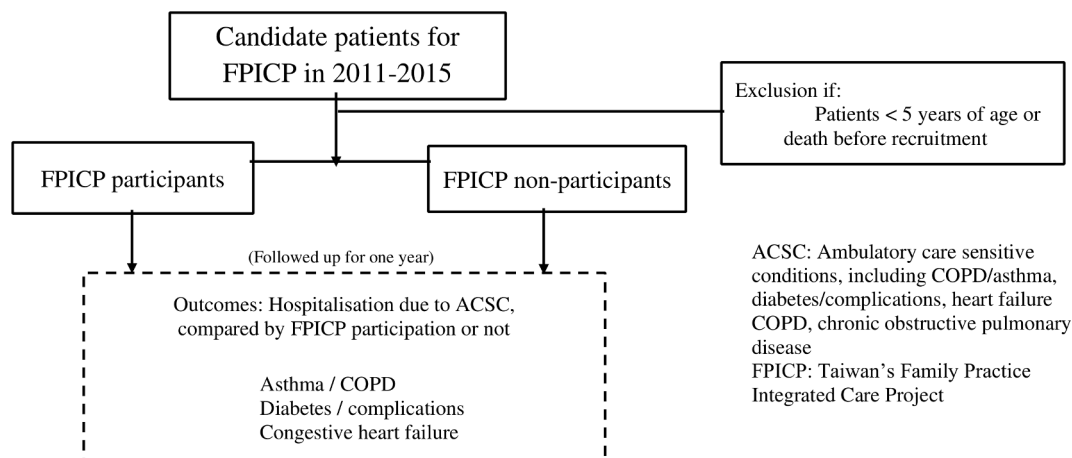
Candidate patients for FPICP in 2011-2015

Exclusion if:
Patients < 5 years of age or death before recruitment

FPICP participants

FPICP non-participants

(Followed up for one year)

Outcomes: Hospitalisation due to ACSC, compared by FPICP participation or not

Asthma / COPD
Diabetes / complications
Congestive heart failure

ACSC: Ambulatory care sensitive conditions, including COPD/asthma, diabetes/complications, heart failure
COPD, chronic obstructive pulmonary disease
FPICP: Taiwan's Family Practice Integrated Care Project